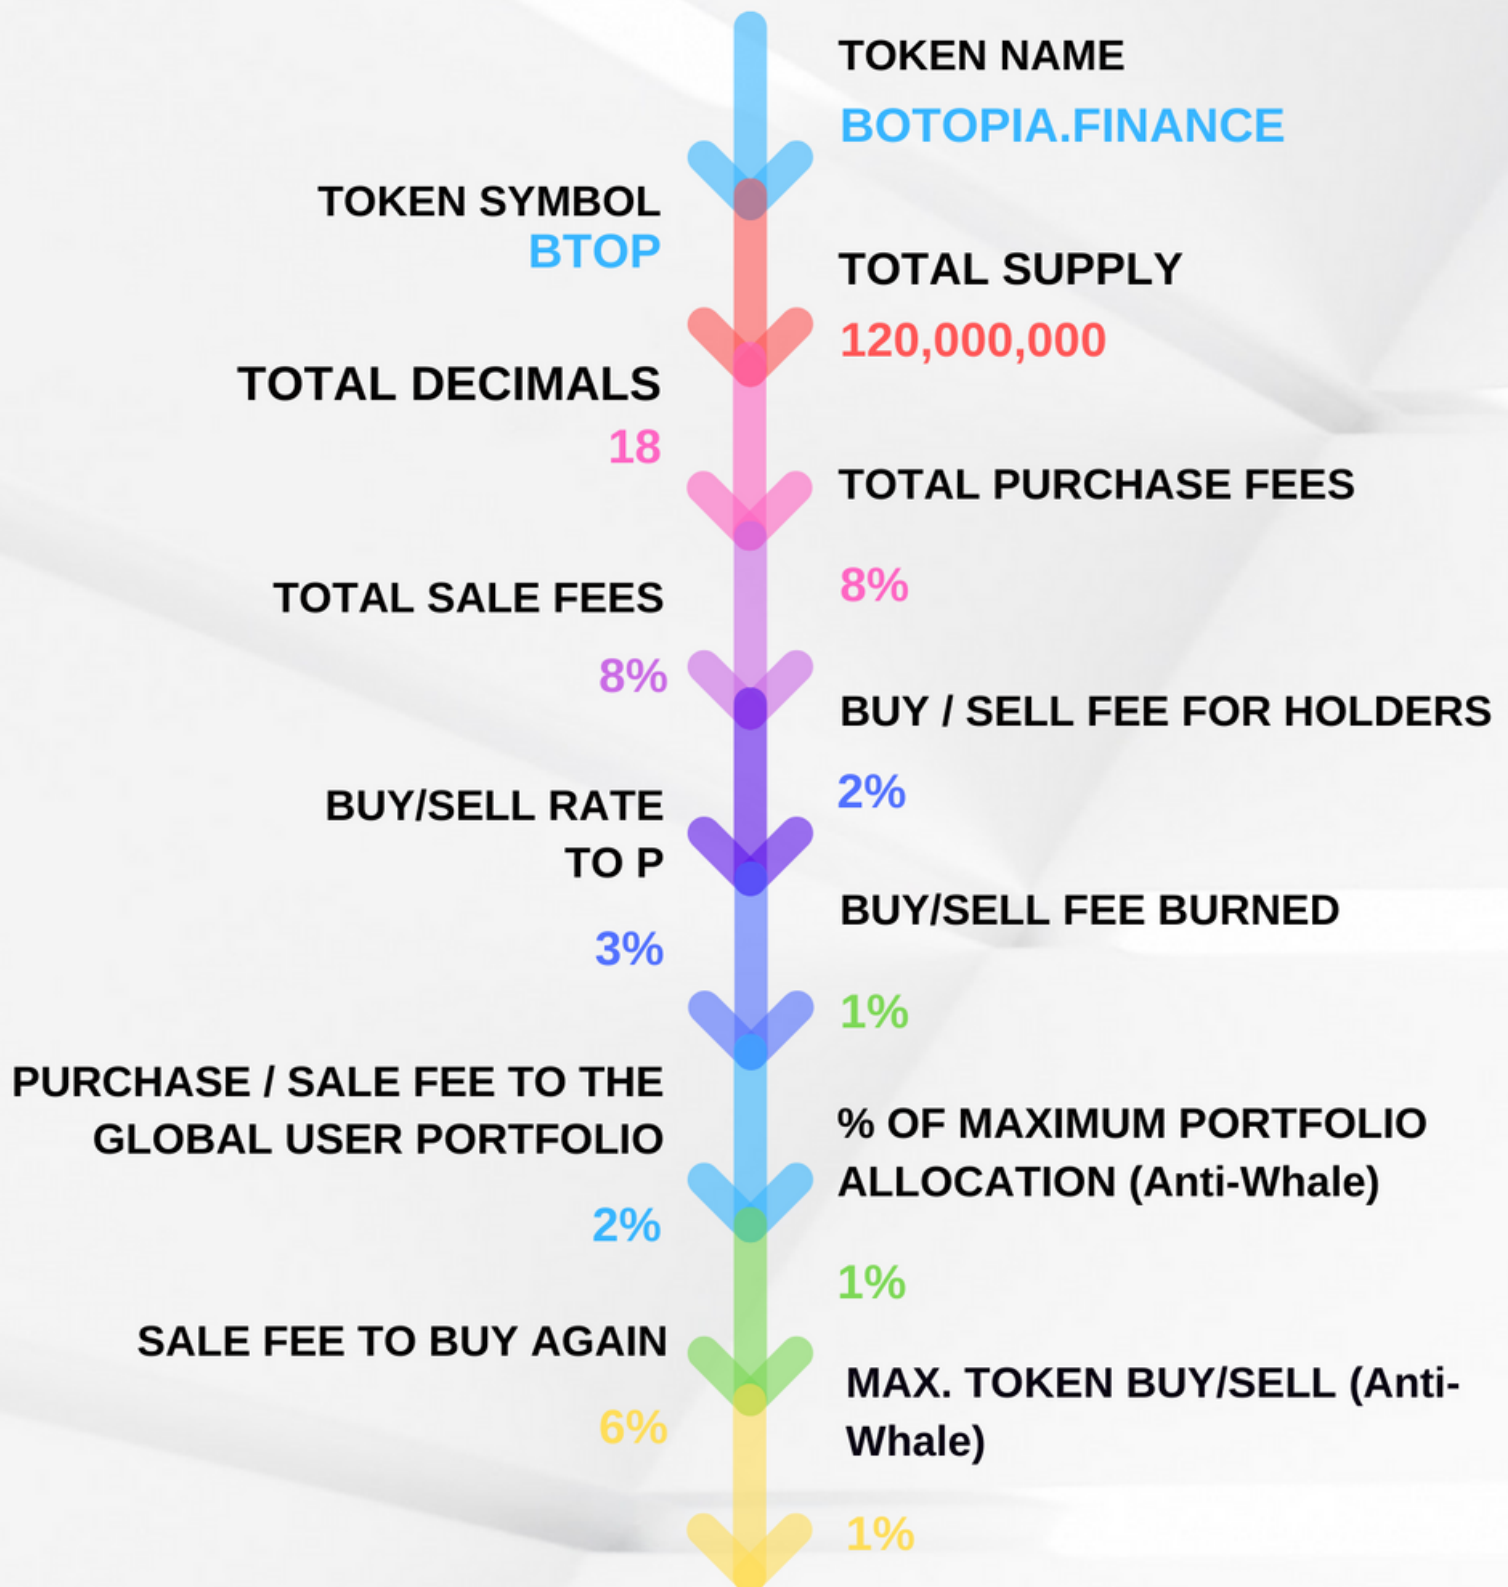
TOKEN NAME
BOTOPIA.FINANCE

TOKEN SYMBOL
BTOP

TOTAL SUPPLY
120,000,000

TOTAL DECIMALS
18

TOTAL PURCHASE FEES
8%

TOTAL SALE FEES
8%

BUY / SELL FEE FOR HOLDERS
2%

BUY/SELL RATE TO P
3%

BUY/SELL FEE BURNED
1%

PURCHASE / SALE FEE TO THE GLOBAL USER PORTFOLIO
2%

% OF MAXIMUM PORTFOLIO ALLOCATION (Anti-Whale)
1%

SALE FEE TO BUY AGAIN
6%

MAX. TOKEN BUY/SELL (Anti-Whale)
1%